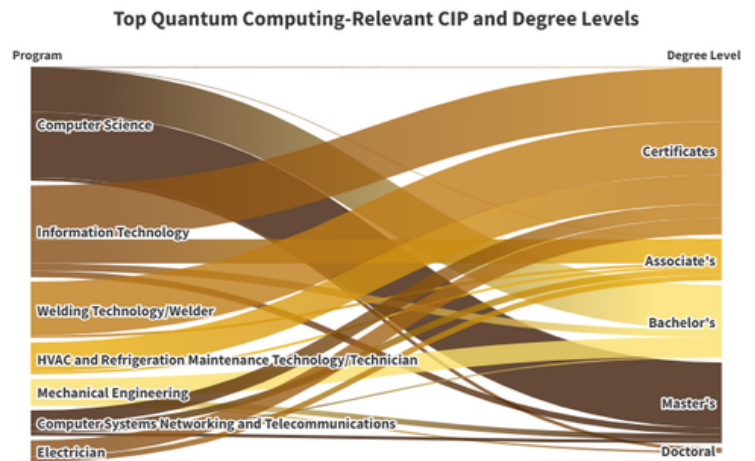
Top Quantum Computing-Relevant CIP and Degree Levels

Program

Degree Level

Computer Science

Information Technology

Welding Technology/Welder

HVAC and Refrigeration Maintenance Technology/Technician

Mechanical Engineering

Computer Systems Networking and Telecommunications

Electrician

Certificates

Associate's

Bachelor's

Master's

Doctoral